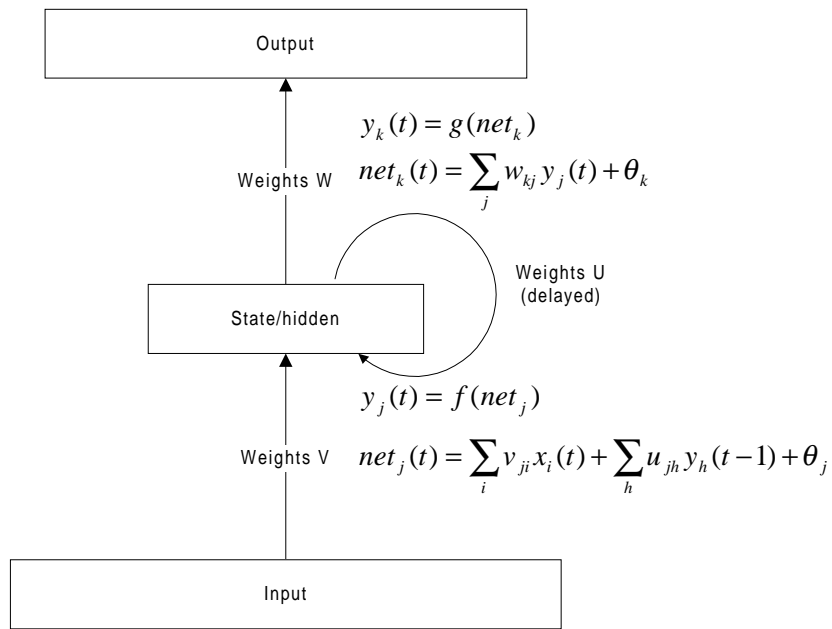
Output

$y_k(t) = g(net_k)$

Weights W $net_k(t) = \sum_j w_{kj} y_j(t) + \theta_k$

Weights U (delayed)

State/hidden

$y_j(t) = f(net_j)$

Weights V $net_j(t) = \sum_i v_{ji} x_i(t) + \sum_h u_{jh} y_h(t-1) + \theta_j$

Input